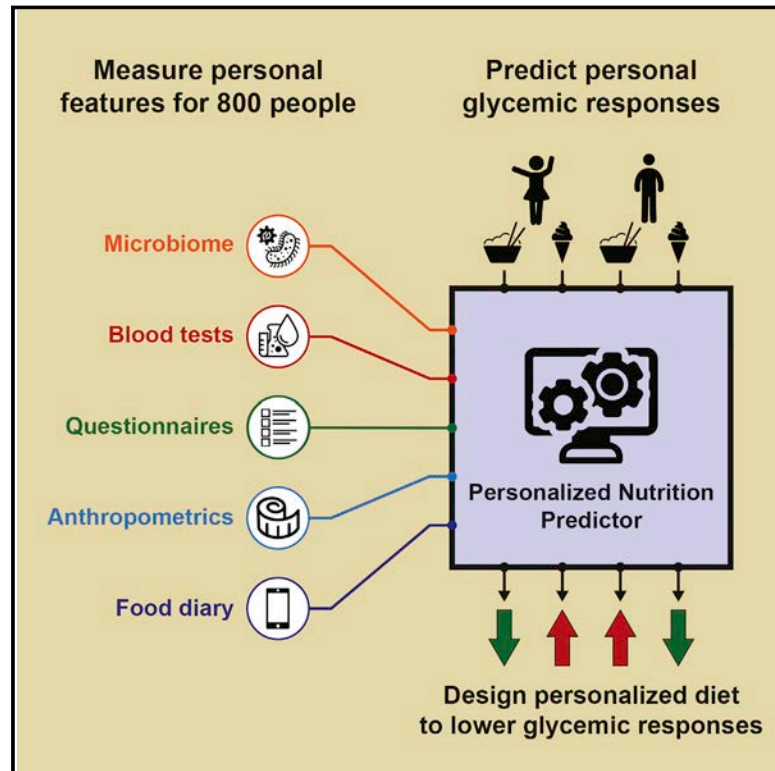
Measure personal features for 800 people

Predict personal glycemic responses

Microbiome

Blood tests

Questionnaires

Anthropometrics

Food diary

Personalized Nutrition Predictor

Design personalized diet to lower glycemic responses